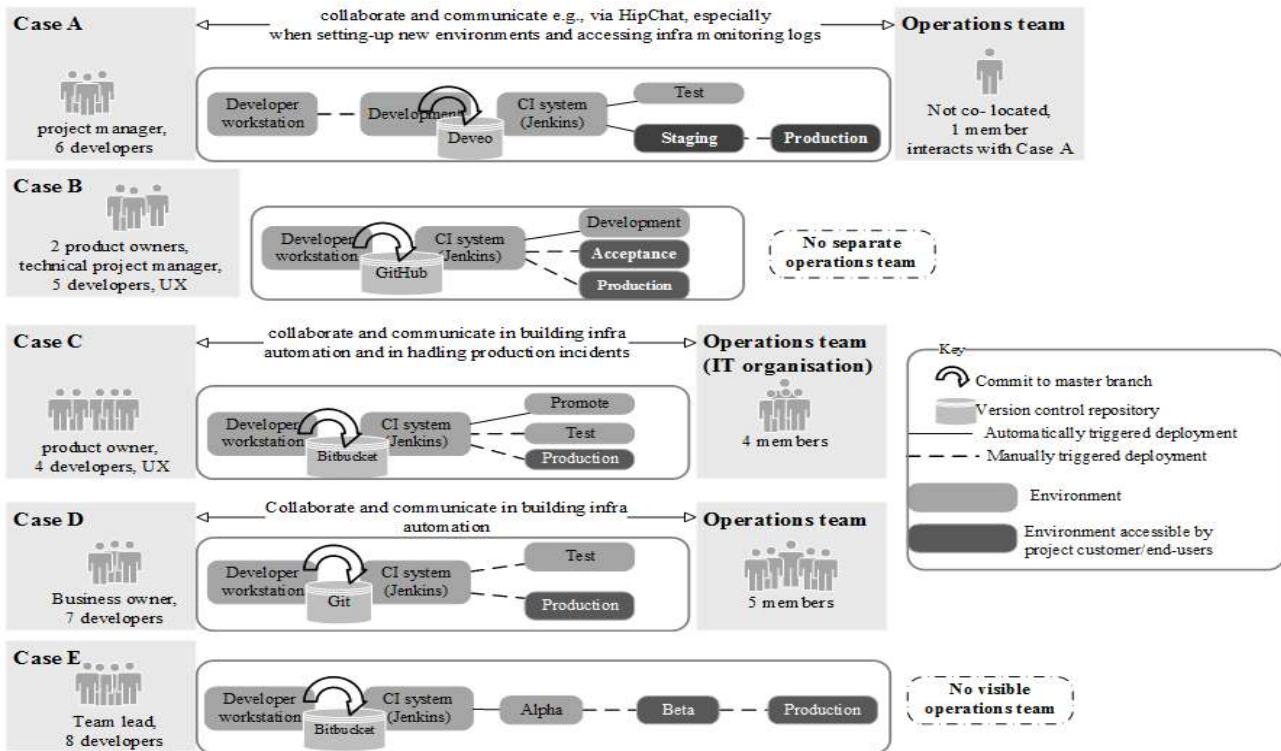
Case A

collaborate and communicate e.g., via HipChat, especially when setting-up new environments and accessing infra monitoring logs

Operations team

project manager, 6 developers

Developer workstation

Development

Deveo

CI system (Jenkins)

Test

Staging

Production

Not co-located, 1 member interacts with Case A

Case B

2 product owners, technical project manager, 5 developers, UX

Developer workstation

GitHub

CI system (Jenkins)

Development

Acceptance

Production

No separate operations team

Case C

collaborate and communicate in building infra automation and in hadling production incidents

Operations team (IT organisation)

product owner, 4 developers, UX

Developer workstation

Bitbucket

CI system (Jenkins)

Promote

Test

Production

4 members

Key

Commit to master branch

Version control repository

Automatically triggered deployment

Manually triggered deployment

Environment

Environment accessible by project customer/end-users

Case D

Collaborate and communicate in building infra automation

Operations team

Business owner, 7 developers

Developer workstation

Git

CI system (Jenkins)

Test

Production

5 members

Case E

Team lead, 8 developers

Developer workstation

Bitbucket

CI system (Jenkins)

Alpha

Beta

Production

No visible operations team